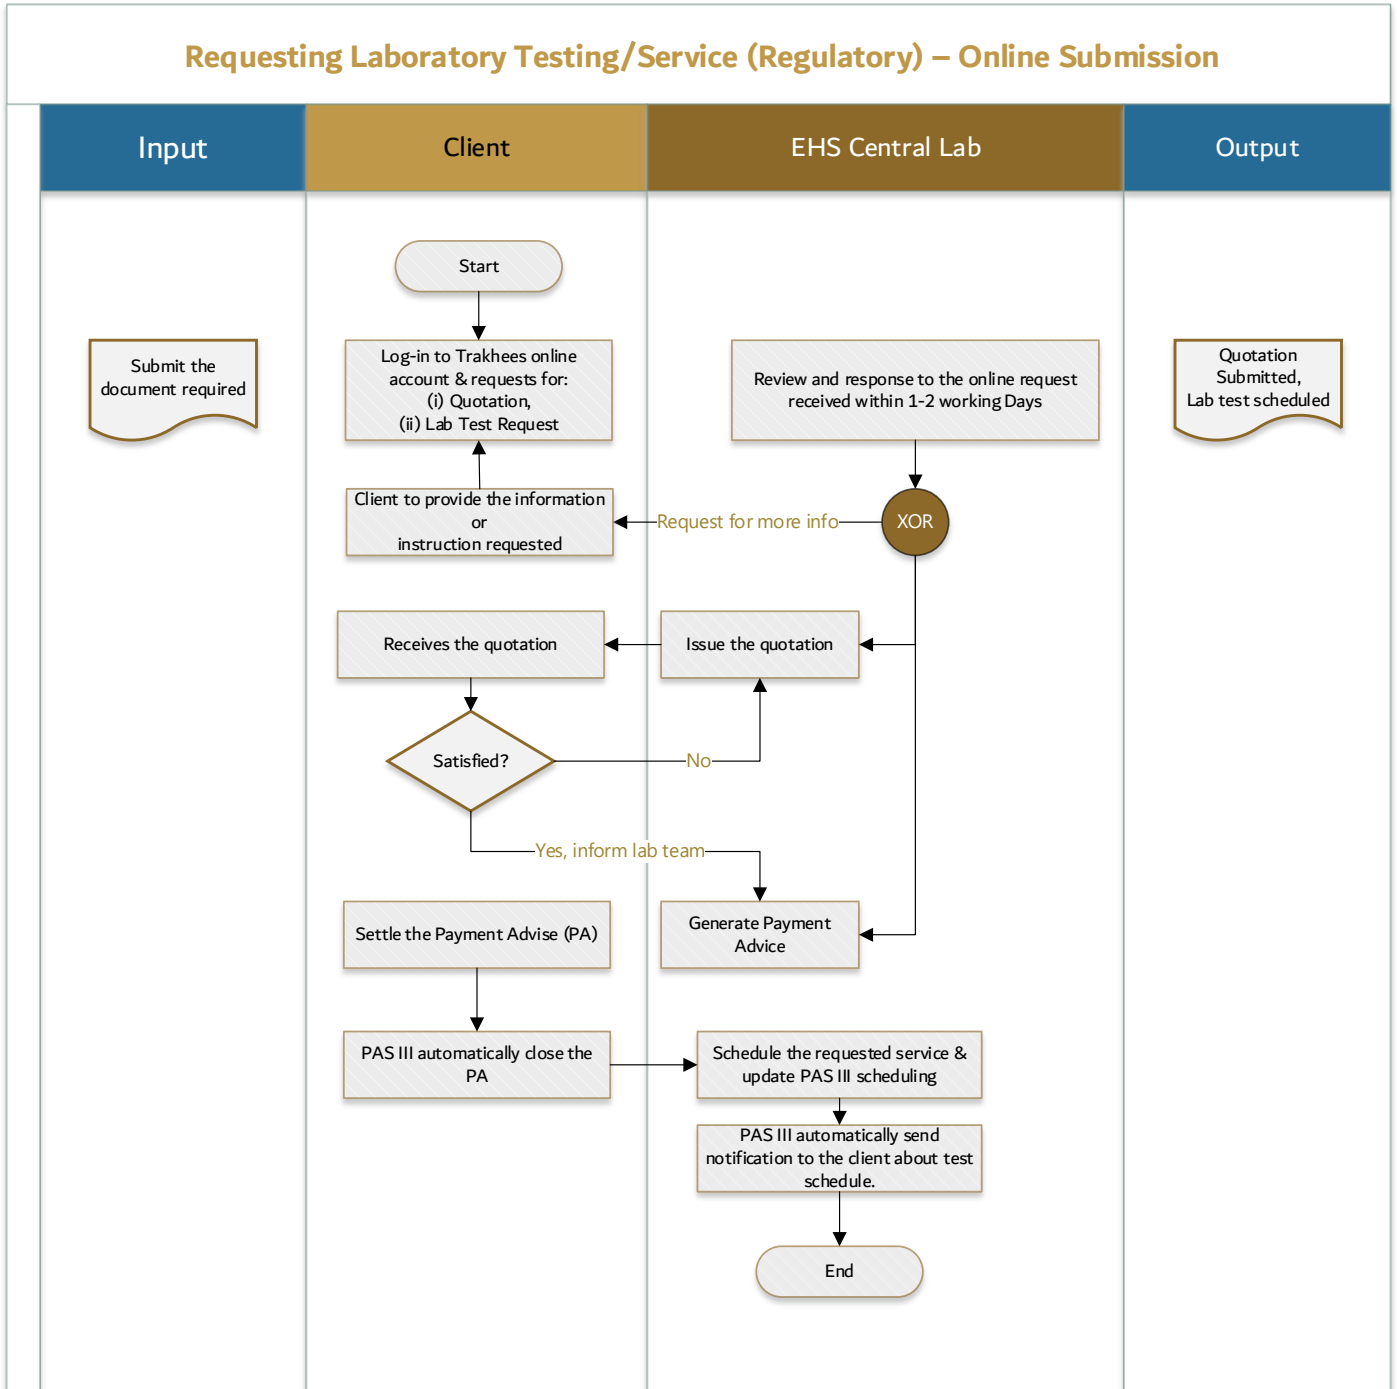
Requesting Laboratory Testing/Service (Regulatory) – Online Submission

Input

Client

EHS Central Lab

Output

Start

Submit the document required

Log-in to Trakhees online account & requests for:
(i) Quotation,
(ii) Lab Test Request

Review and response to the online request received within 1-2 working Days

Quotation Submitted,
Lab test scheduled

Client to provide the information or instruction requested

Request for more info

XOR

Receives the quotation

Issue the quotation

Satisfied?

No

Yes, inform lab team

Settle the Payment Advise (PA)

Generate Payment Advice

PAS III automatically close the PA

Schedule the requested service & update PAS III scheduling

PAS III automatically send notification to the client about test schedule.

End